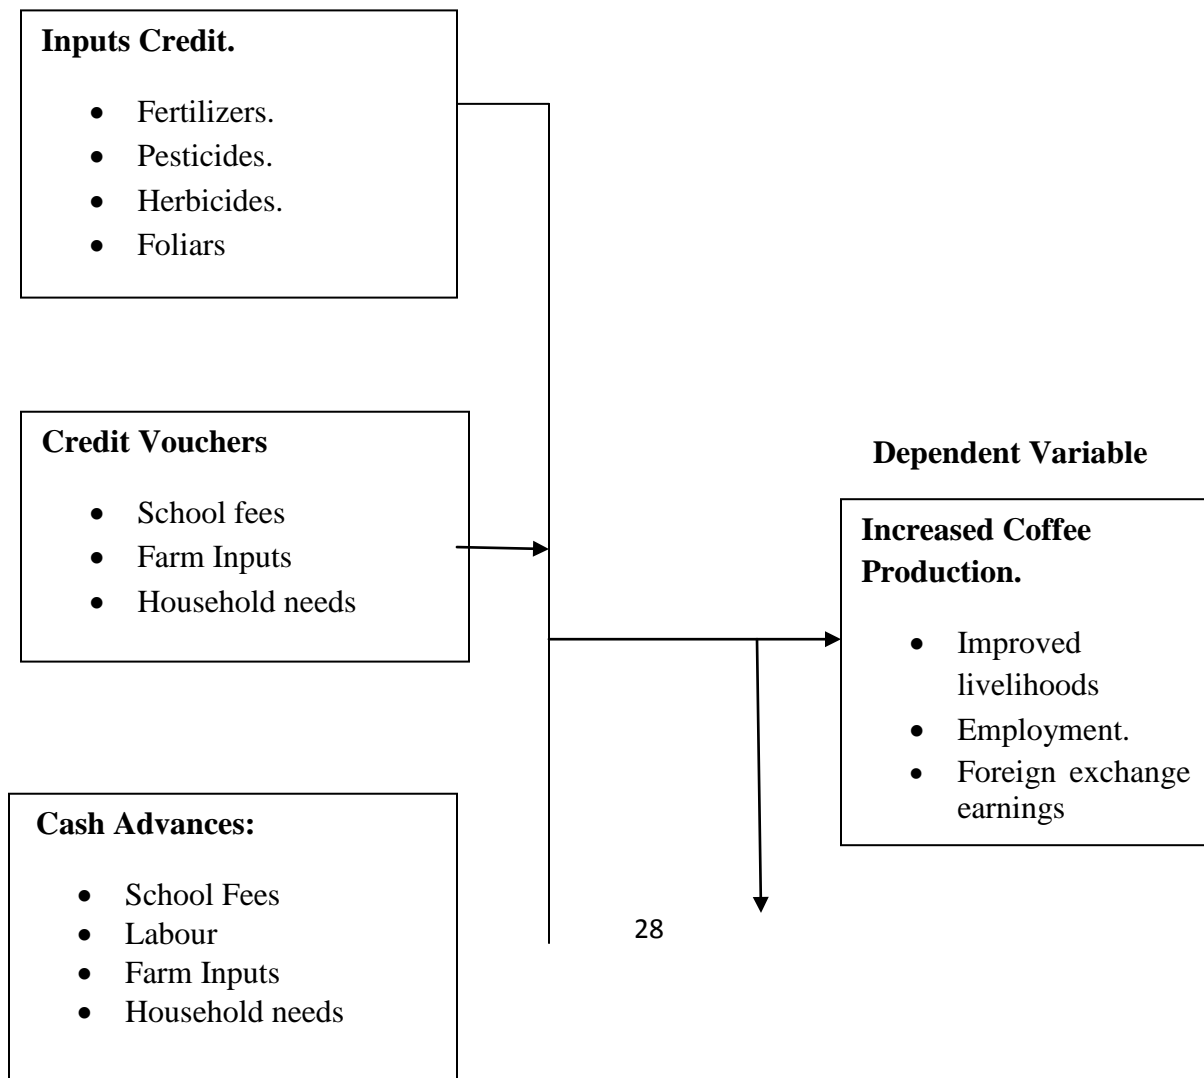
**Inputs Credit.**

- Fertilizers.
- Pesticides.
- Herbicides.
- Foliars

**Credit Vouchers**

- School fees
- Farm Inputs
- Household needs

**Dependent Variable**

**Increased Coffee Production.**

- Improved livelihoods
- Employment.
- Foreign exchange earnings

**Cash Advances:**

- School Fees
- Labour
- Farm Inputs
- Household needs

28